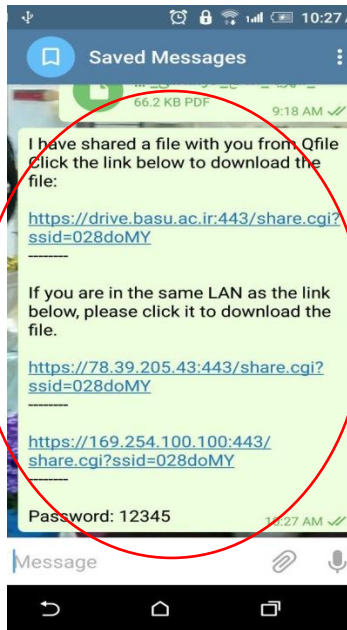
10:27

Saved Messages

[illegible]
66.2 KB PDF
9:18 AM

I have shared a file with you from Qfile Click the link below to download the file:

https://drive.basu.ac.ir:443/share.cgi?ssid=028doMY
--------

If you are in the same LAN as the link below, please click it to download the file.

https://78.39.205.43:443/share.cgi?ssid=028doMY
--------

https://169.254.100.100:443/share.cgi?ssid=028doMY
--------

Password: 12345
10:27 AM

Message